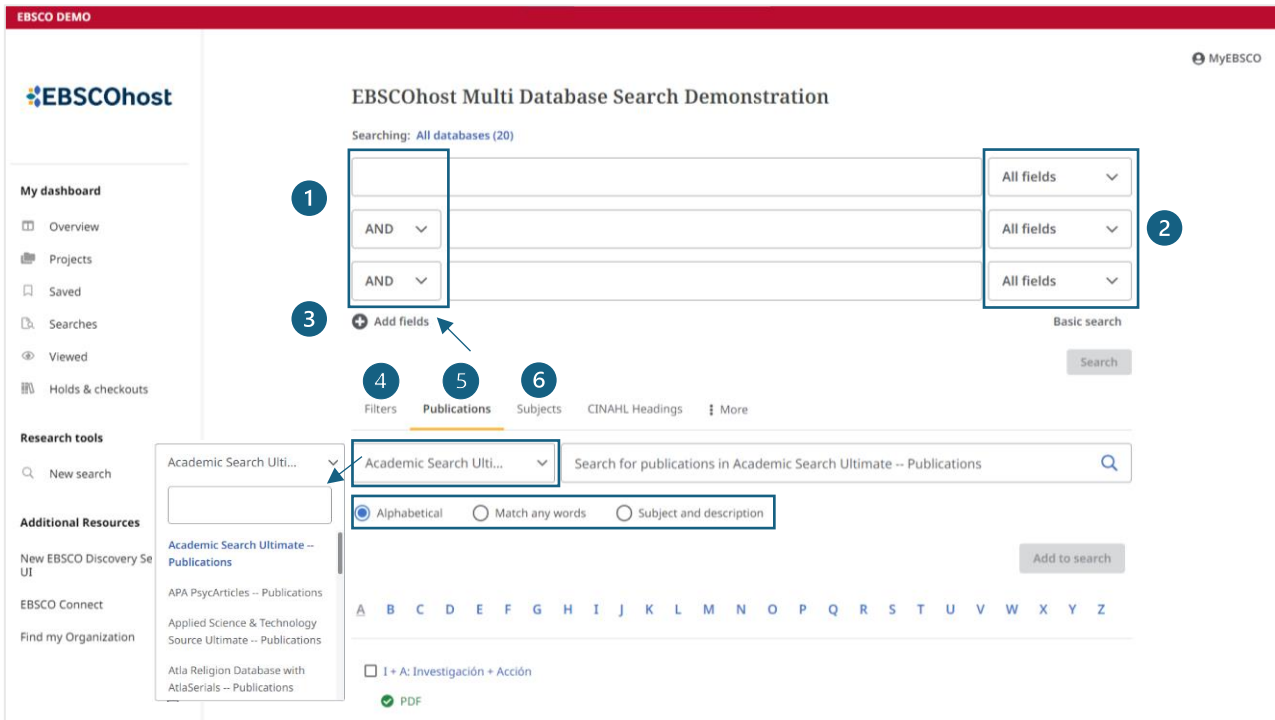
EBSCO DEMO

MyEBSCO

EBSCOhost

EBSCOhost Multi Database Search Demonstration

Searching: All databases (20)

My dashboard

Overview

Projects

Saved

Searches

Viewed

Holds & checkouts

Research tools

New search

Additional Resources

New EBSCO Discovery Se UI

EBSCO Connect

Find my Organization

1

All fields

AND

All fields

2

AND

All fields

3

Add fields

Basic search

Search

4 5 6

Filters Publications Subjects CINAHL Headings More

Academic Search Ulti...

Academic Search Ulti...

Search for publications in Academic Search Ultimate -- Publications

Alphabetical Match any words Subject and description

Academic Search Ultimate -- Publications

APA PsycArticles -- Publications

Applied Science & Technology Source Ultimate -- Publications

Atla Religion Database with AtlaSerials -- Publications

Add to search

A B C D E F G H I J K L M N O P Q R S T U V W X Y Z

I + A: Investigación + Acción

PDF